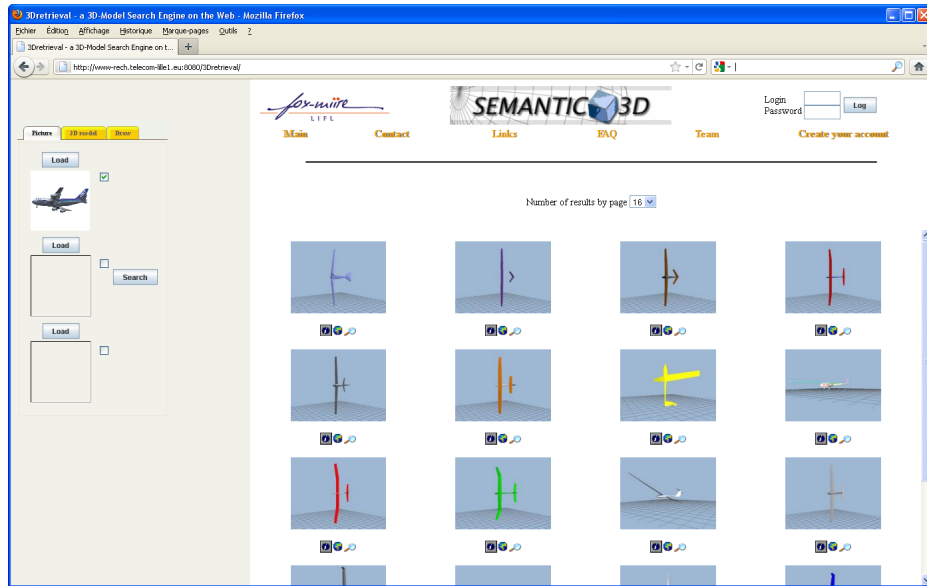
3Dretrieval - a 3D-Model Search Engine on the Web - Mozilla Firefox

Fichier Édition Affichage Historique Marque-pages Outils ?

3Dretrieval - a 3D-Model Search Engine on t... +

http://www-rech.telecom-lille1.eu:8080/3Dretrieval/

fox-miire LIFL

SEMANTIC 3D

Login
Password
Log

Main Contact Links FAQ Team Create your account

Picture 3D model Draw

Load

Load

Search

Load

Number of results by page 16